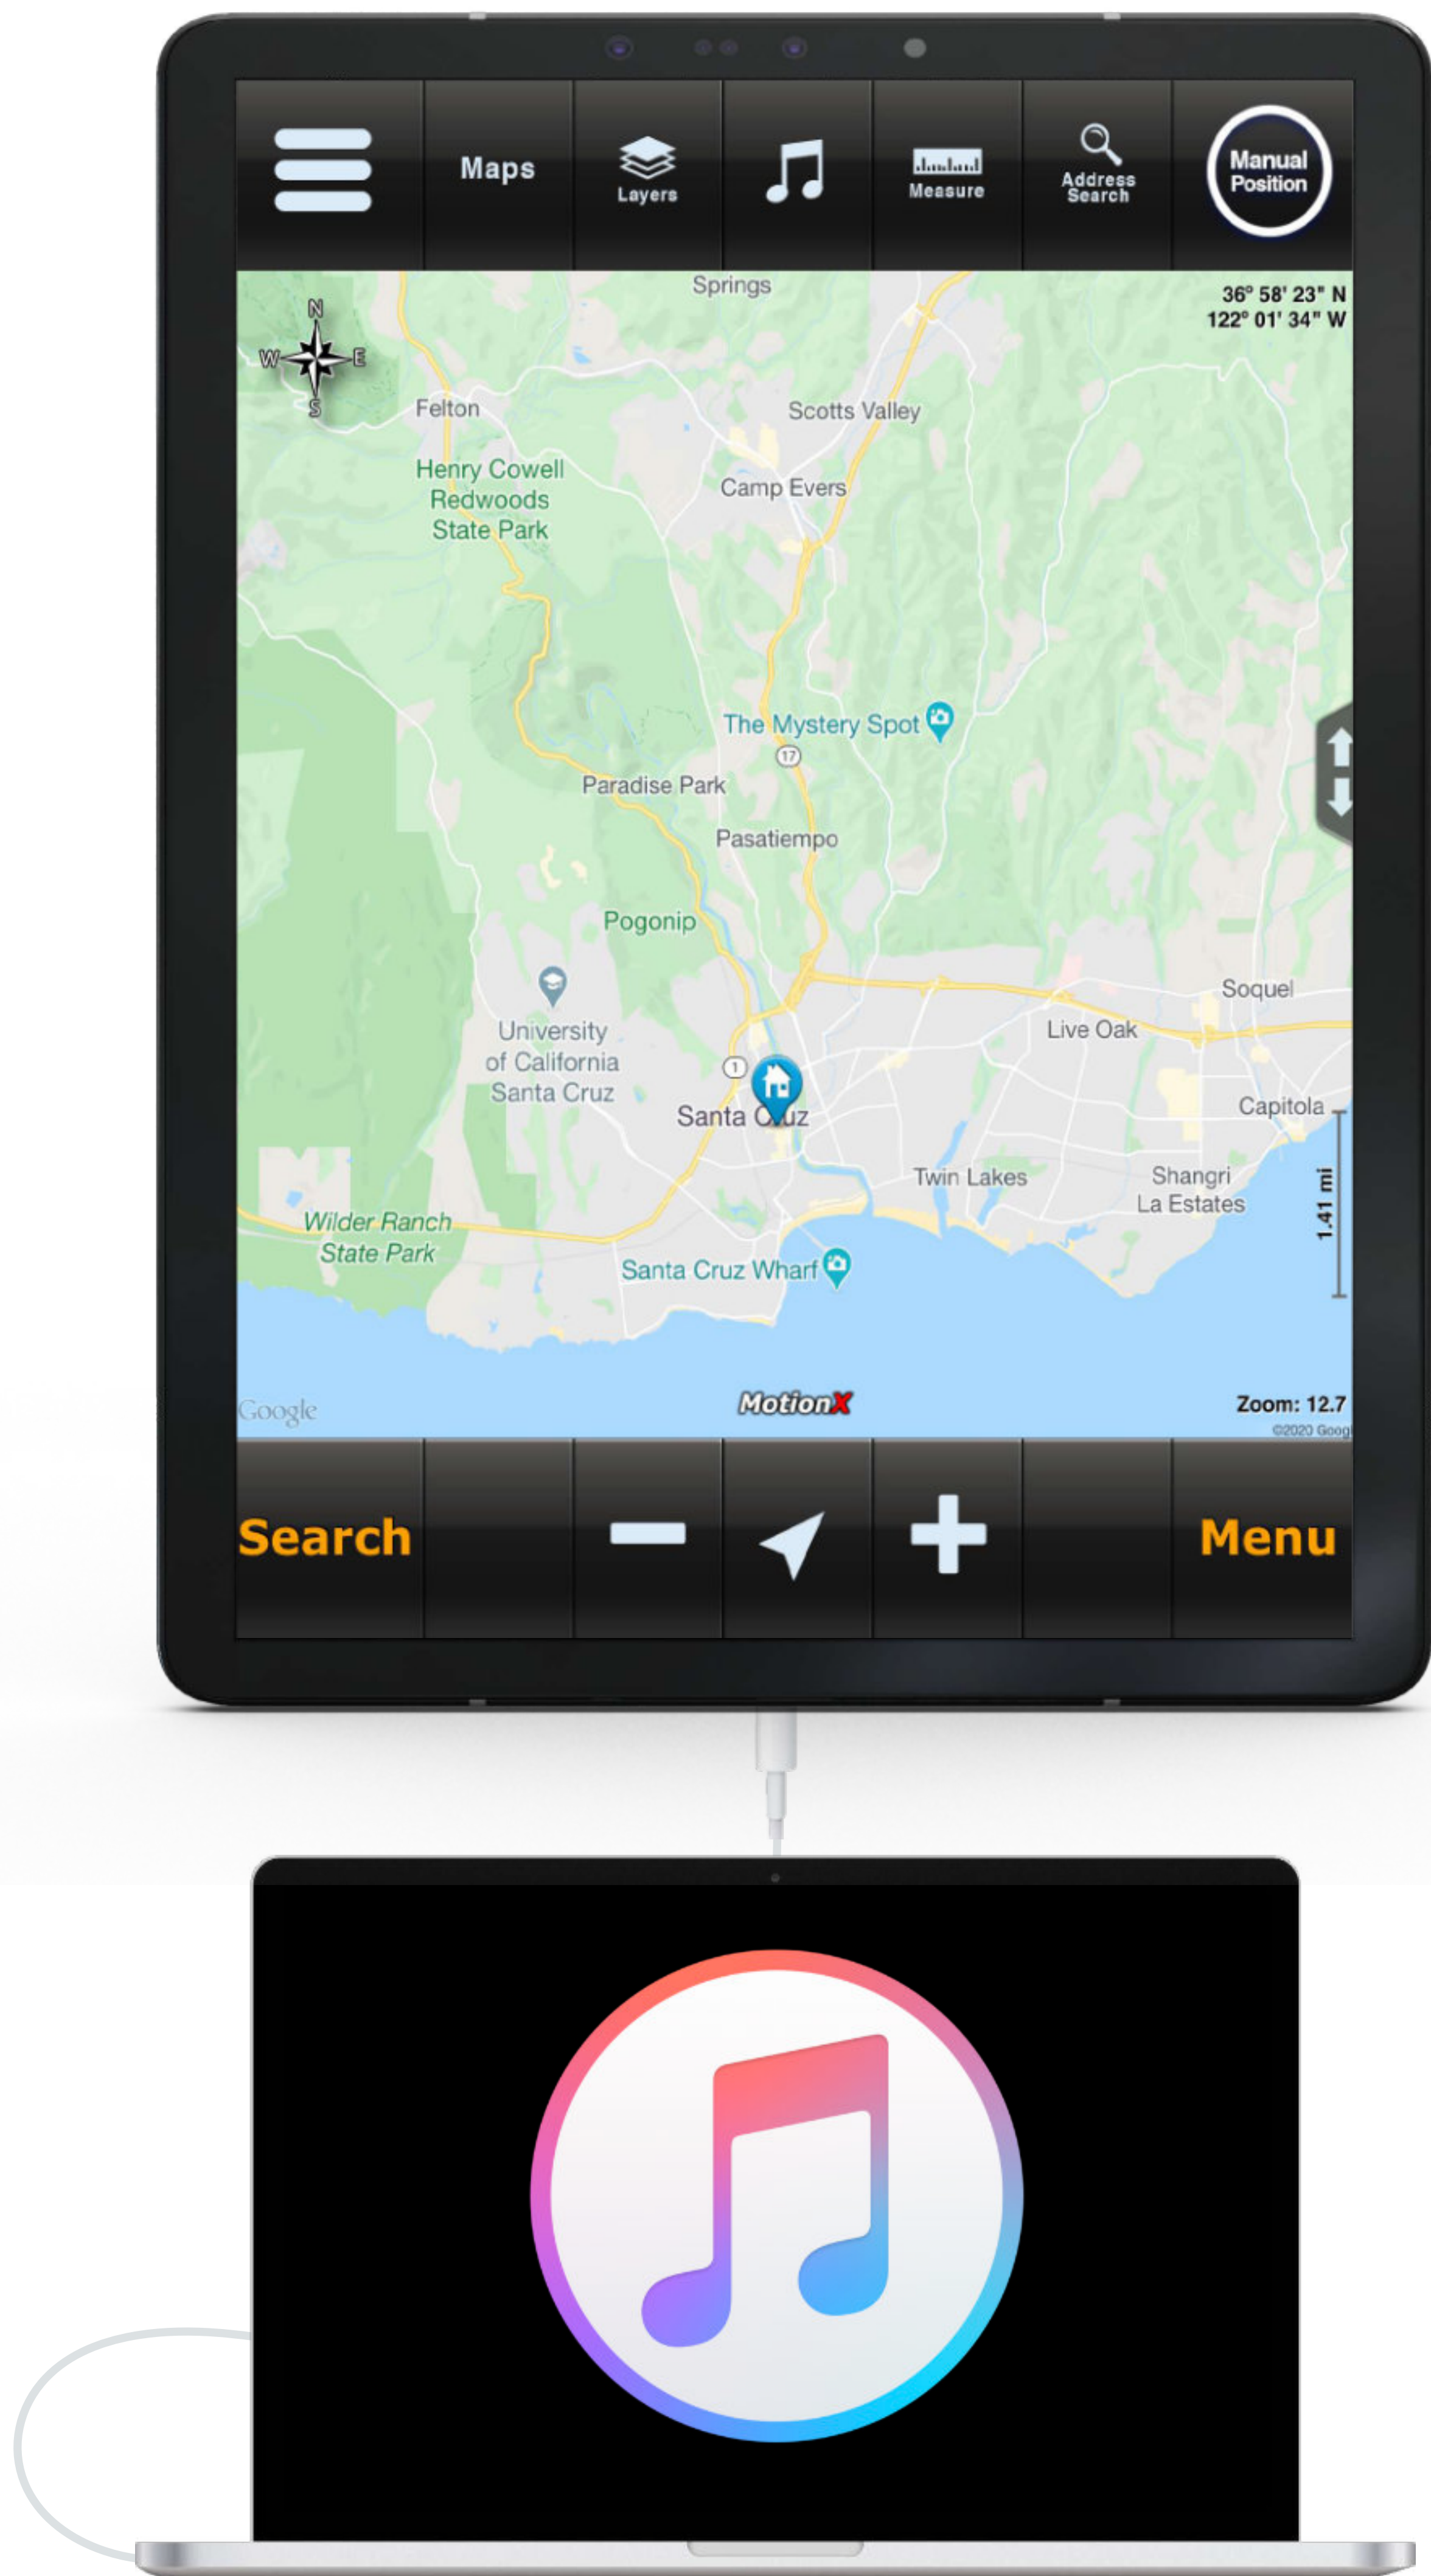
Maps
Layers
Measure
Address Search
Manual Position

Springs
36° 58' 23" N
122° 01' 34" W
N
W
E
S
Felton
Scotts Valley
Henry Cowell Redwoods State Park
Camp Evers
The Mystery Spot
17
Paradise Park
Pasatiempo
Pogonip
Soquel
Live Oak
University of California Santa Cruz
1
Santa Cruz
Capitola
Twin Lakes
Shangri La Estates
1.41 mi
Wilder Ranch State Park
Santa Cruz Wharf
Google
MotionX
Zoom: 12.7
©2020 Goog

Search
Menu